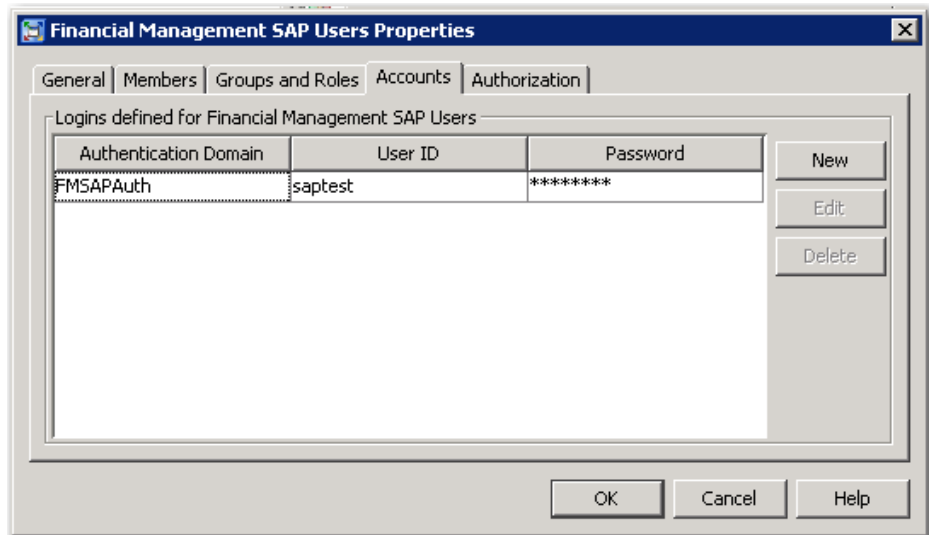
Financial Management SAP Users Properties

General | Members | Groups and Roles | Accounts | Authorization

Logins defined for Financial Management SAP Users

| Authentication Domain | User ID | Password |
|---|---|---|
| FMSAPAuth | saptest | ******** |

New

Edit

Delete

OK Cancel Help